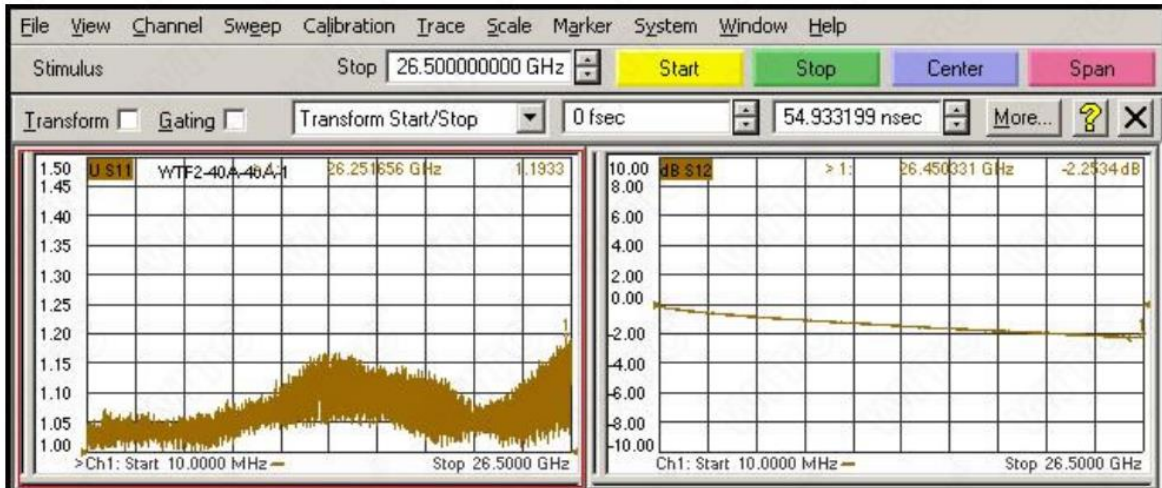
File View Channel Sweep Calibration Trace Scale Marker System Window Help

Stimulus Stop 26.500000000 GHz Start Stop Center Span

Transform Gating Transform Start/Stop 0 fsec 54.933199 nsec More... ? X

1.50 U S11 WTF2-40A-40A-1 26.251656 GHz 1.1933
1.45
1.40
1.35
1.30
1.25
1.20
1.15
1.10
1.05
1.00
>Ch1: Start 10.0000 MHz Stop 26.5000 GHz

10.00 dB S12 > 1: 26.450331 GHz -2.2534 dB
8.00
6.00
4.00
2.00
0.00
-2.00
-4.00
-6.00
-8.00
-10.00
Ch1: Start 10.0000 MHz Stop 26.5000 GHz